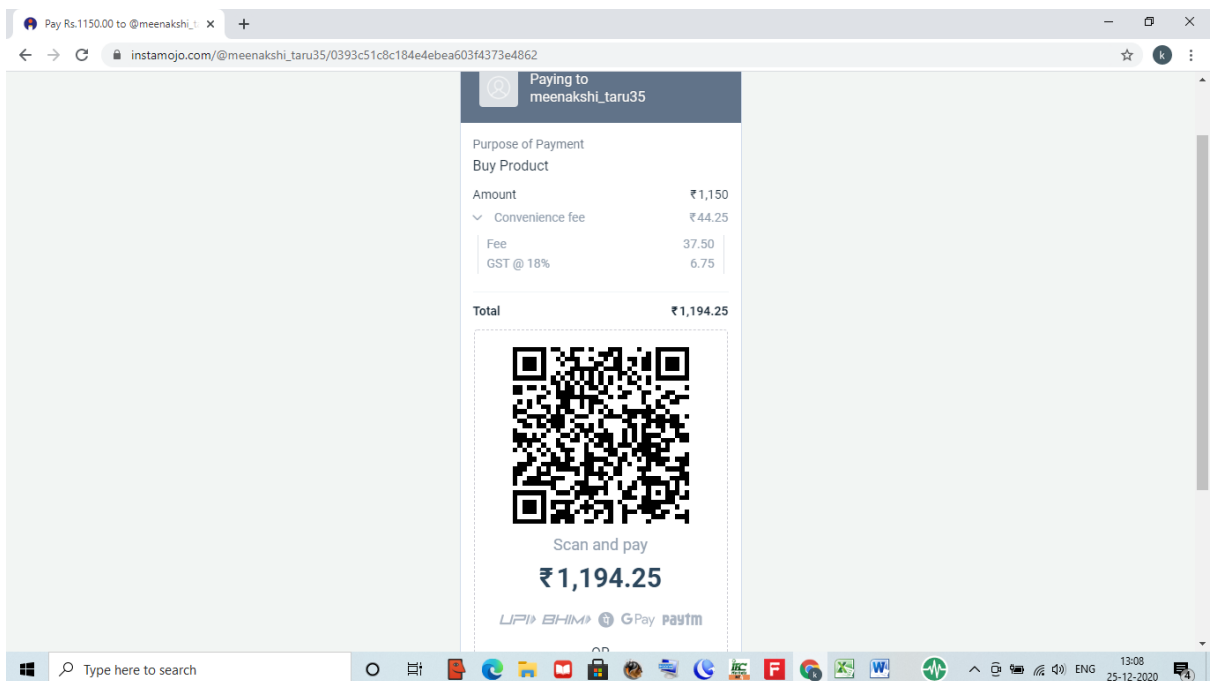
Pay Rs.1150.00 to @meenakshi_t ×
+
instamojo.com/@meenakshi_taru35/0393c51c8c184e4ebea603f4373e4862

Paying to
meenakshi_taru35

Purpose of Payment
Buy Product

Amount ₹1,150
Convenience fee ₹44.25
Fee 37.50
GST @ 18% 6.75

Total ₹1,194.25

Scan and pay
₹1,194.25

UPI BHIM G Pay paytm

OR

Type here to search

ENG 13:08 25-12-2020
4